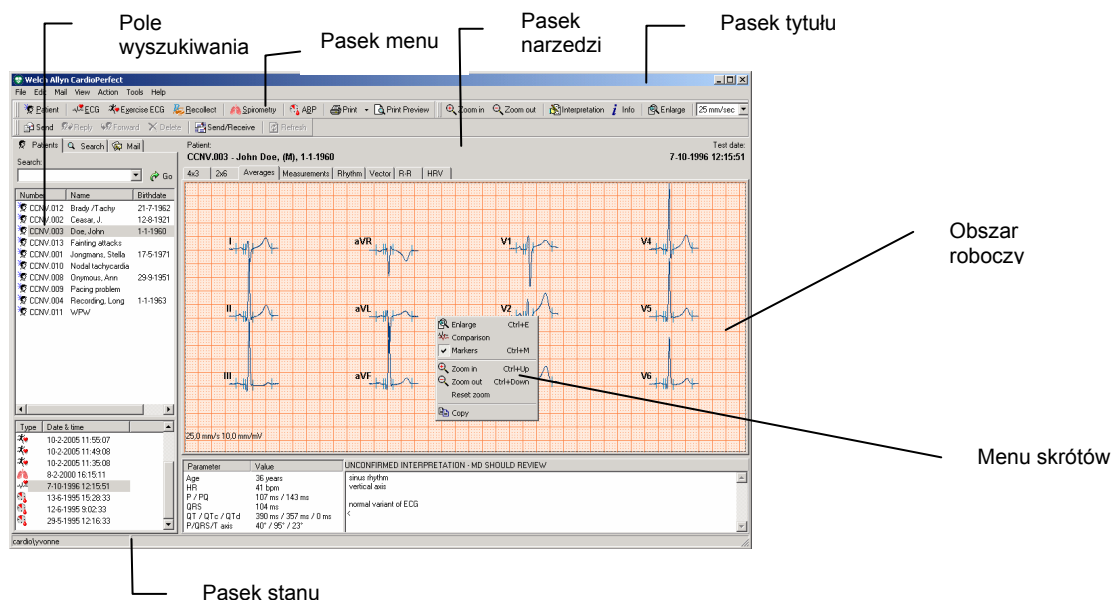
Pole wyszukiwania

Pasek menu

Pasek narzedzi

Pasek tytułu

Welch Allyn CardioPerfect

File Edit Mail View Action Tools Help

Patient ECG Exercise ECG Recollect Spirometry ABP Print Print Preview Zoom in Zoom out Interpretation Info Enlarge 25 mm/sec

Send Reply Forward Delete Send/Receive Refresh

Patients Search Mail

Search:

Go

| Number | Name | Birthdate |
|---|---|---|
| CCNV.012 | Brady /Tachy | 21-7-1962 |
| CCNV.002 | Ceasar, J. | 12-8-1921 |
| CCNV.003 | Doe, John | 1-1-1960 |
| CCNV.013 | Fainting attacks | |
| CCNV.001 | Jongmans, Stella | 17-5-1971 |
| CCNV.010 | Nodal tachycardia | |
| CCNV.008 | Onymous, Ann | 29-9-1951 |
| CCNV.009 | Pacing problem | |
| CCNV.004 | Recording, Long | 1-1-1963 |
| CCNV.011 | WPW | |

| Type | Date & time |
|---|---|
| | 10-2-2005 11:55:07 |
| | 10-2-2005 11:49:08 |
| | 10-2-2005 11:35:08 |
| | 8-2-2000 16:15:11 |
| | 7-10-1996 12:15:51 |
| | 13-6-1995 15:28:33 |
| | 12-6-1995 9:02:33 |
| | 29-5-1995 12:16:33 |

Patient:
CCNV.003 - John Doe, (M), 1-1-1960

Test date:
7-10-1996 12:15:51

4x3 2x6 Averages Measurements Rhythm Vector R-R HRV

I aVR V1 V4
II aVL V2 V5
III aVF V6

Enlarge Ctrl+E
Comparison
Markers Ctrl+M
Zoom in Ctrl+Up
Zoom out Ctrl+Down
Reset zoom
Copy

25,0 mm/s 10,0 mm/mV

Obszar roboczy

| Parameter | Value |
|---|---|
| Age | 36 years |
| HR | 41 bpm |
| P / PQ | 107 ms / 143 ms |
| QRS | 104 ms |
| QT / QTc / QTd | 390 ms / 357 ms / 0 ms |
| P/QRS/T axis | 40° / 95° / 23° |

UNCONFIRMED INTERPRETATION - MD SHOULD REVIEW
sinus rhythm
vertical axis

normal variant of ECG

cardio\yvonne

Menu skrótów

Pasek stanu